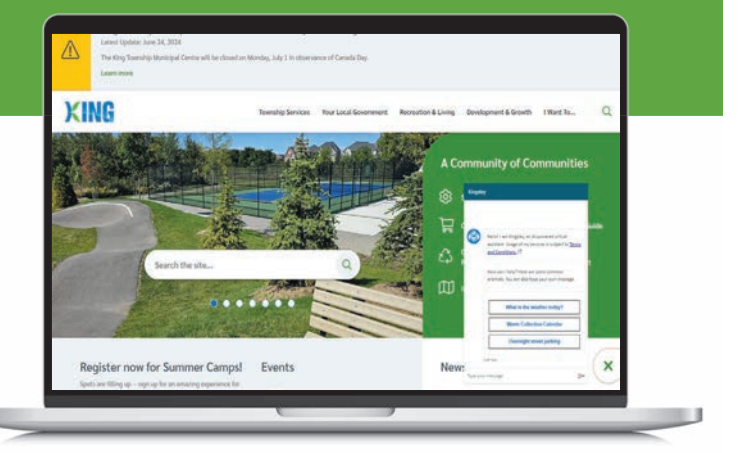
Latest Update: June 24, 2024

The King Township Municipal Centre will be closed on Monday, July 1 in observance of Canada Day.

Learn more

KING

Township Services Your Local Government Recreation & Living Development & Growth I Want To...

A Community of Communities

Search the site...

Kingsley

Hello! I am Kingsley, an AI-powered virtual assistant. Usage of my services is subject to Terms and Conditions.

How can I help? Here are some common requests. You can also type your own message.

What is the weather today?

Waste Collection Calendar

Overnight street parking

Type your message

Register now for Summer Camps!

Spots are filling up – sign up for an amazing experience for

Events

News